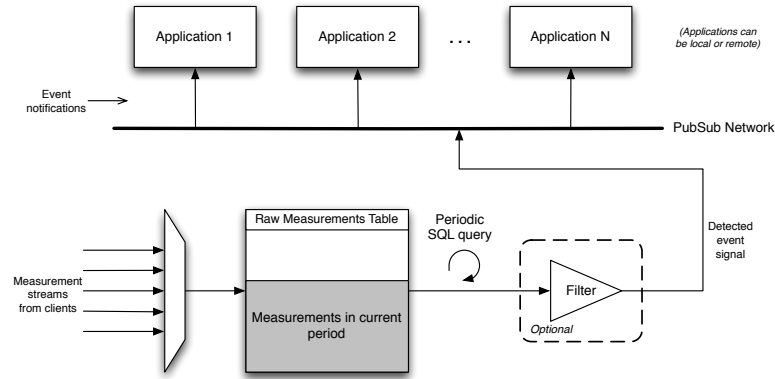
Application 1

Application 2

. . .

Application N

(Applications can be local or remote)

Event notifications

PubSub Network

Raw Measurements Table

Periodic SQL query

Detected event signal

Measurement streams from clients

Measurements in current period

Filter

Optional